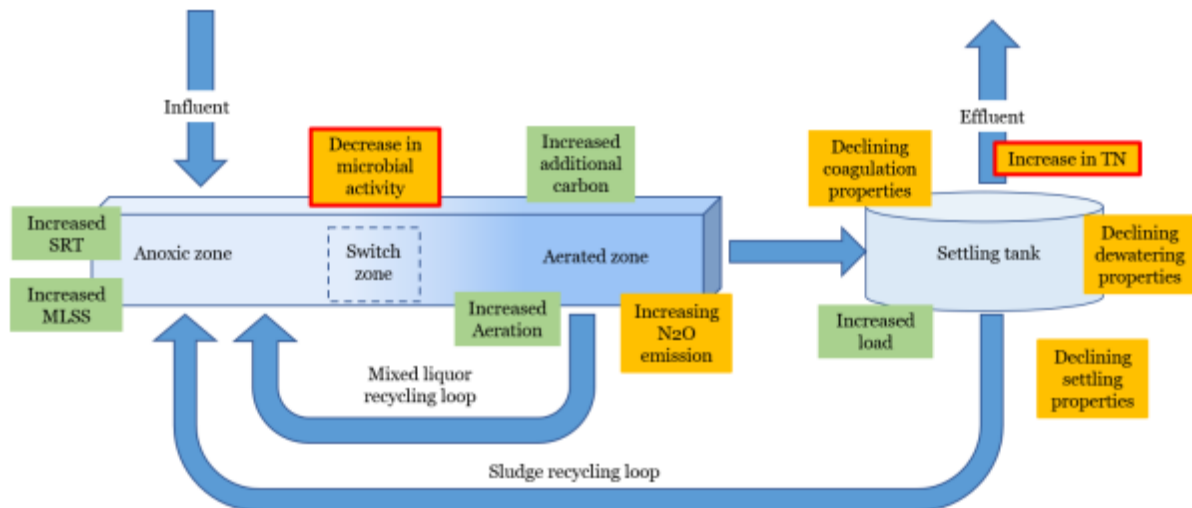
Influent

Decrease in microbial activity

Increased additional carbon

Effluent

Increase in TN

Declining coagulation properties

Increased SRT

Increased MLSS

Anoxic zone

Switch zone

Aerated zone

Settling tank

Declining dewatering properties

Increased Aeration

Increasing $N_2O$ emission

Increased load

Declining settling properties

Mixed liquor recycling loop

Sludge recycling loop